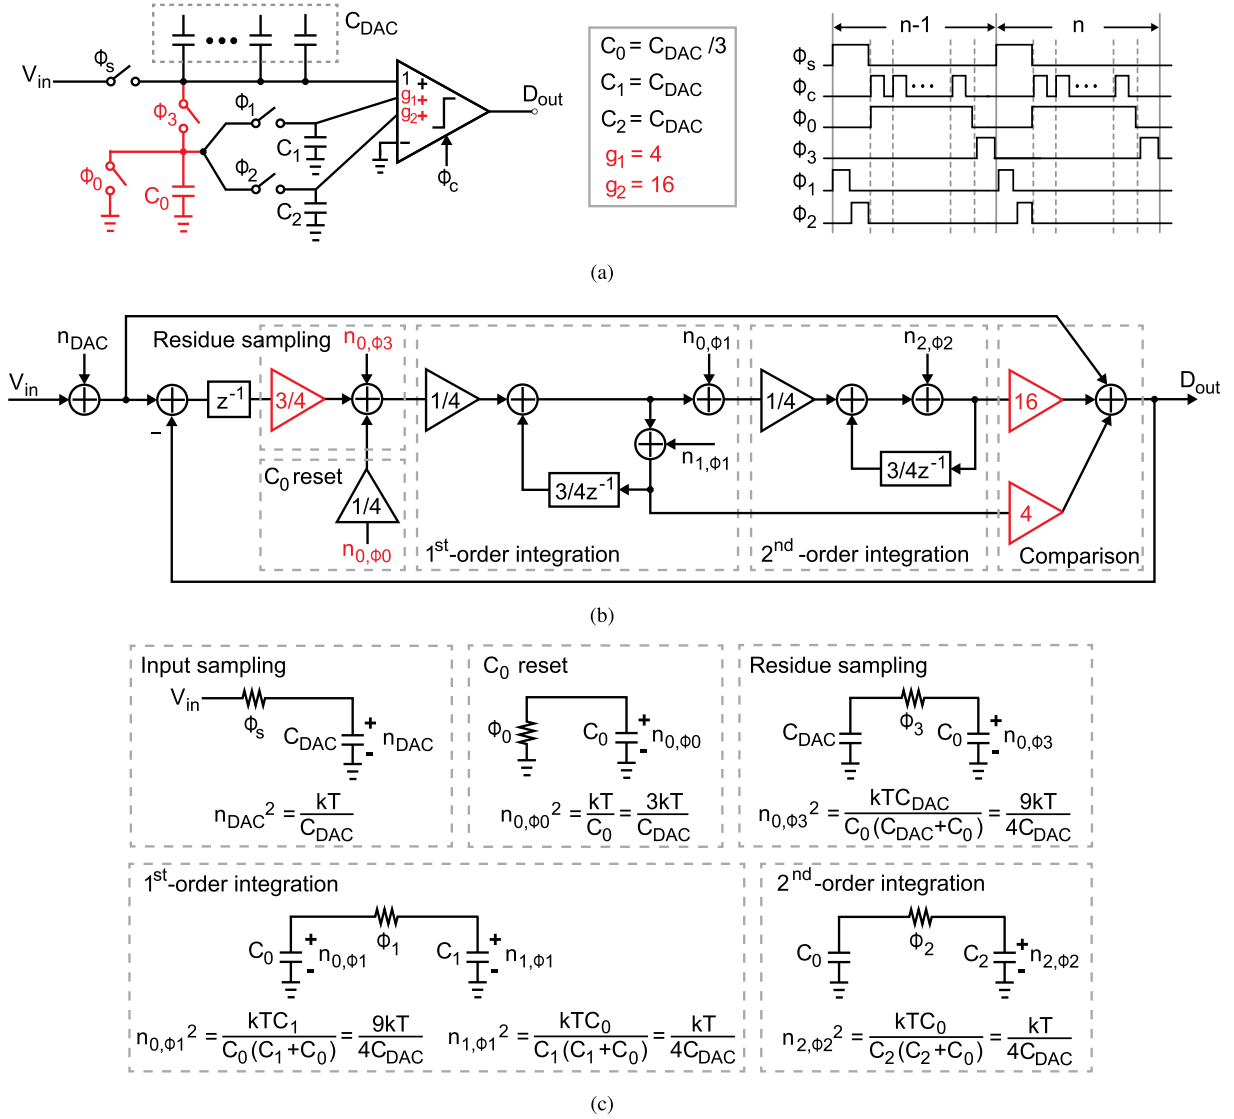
$C_{DAC}$
$V_{in}$
$\Phi_s$
$\Phi_3$
$\Phi_1$
$\Phi_2$
$\Phi_0$
$C_0$
$C_1$
$C_2$
1
$g_1$
$g_2$
$\Phi_c$
$D_{out}$

$C_0 = C_{DAC}/3$
$C_1 = C_{DAC}$
$C_2 = C_{DAC}$
$g_1 = 4$
$g_2 = 16$

n-1
n
$\Phi_s$
$\Phi_c$
$\Phi_0$
$\Phi_3$
$\Phi_1$
$\Phi_2$

(a)

$n_{DAC}$
$V_{in}$
Residue sampling
$n_{0,\Phi3}$
$z^{-1}$
3/4
1/4
$n_{0,\Phi1}$
1/4
$n_{2,\Phi2}$
16
$D_{out}$
$n_{1,\Phi1}$
$3/4z^{-1}$
$3/4z^{-1}$
$C_0$ reset
1/4
4
$n_{0,\Phi0}$
$1^{st}$-order integration
$2^{nd}$ -order integration
Comparison

(b)

Input sampling
$V_{in}$
$\Phi_s$
$C_{DAC}$
$n_{DAC}$
$n_{DAC}^2 = \frac{kT}{C_{DAC}}$

$C_0$ reset
$\Phi_0$
$C_0$
$n_{0,\Phi0}$
$n_{0,\Phi0}^2 = \frac{kT}{C_0} = \frac{3kT}{C_{DAC}}$

Residue sampling
$C_{DAC}$
$\Phi_3$
$C_0$
$n_{0,\Phi3}$
$n_{0,\Phi3}^2 = \frac{kTC_{DAC}}{C_0(C_{DAC}+C_0)} = \frac{9kT}{4C_{DAC}}$

$1^{st}$-order integration
$C_0$
$n_{0,\Phi1}$
$\Phi_1$
$C_1$
$n_{1,\Phi1}$
$n_{0,\Phi1}^2 = \frac{kTC_1}{C_0(C_1+C_0)} = \frac{9kT}{4C_{DAC}}$ $n_{1,\Phi1}^2 = \frac{kTC_0}{C_1(C_1+C_0)} = \frac{kT}{4C_{DAC}}$

$2^{nd}$-order integration
$C_0$
$\Phi_2$
$C_2$
$n_{2,\Phi2}$
$n_{2,\Phi2}^2 = \frac{kTC_0}{C_2(C_2+C_0)} = \frac{kT}{4C_{DAC}}$

(c)